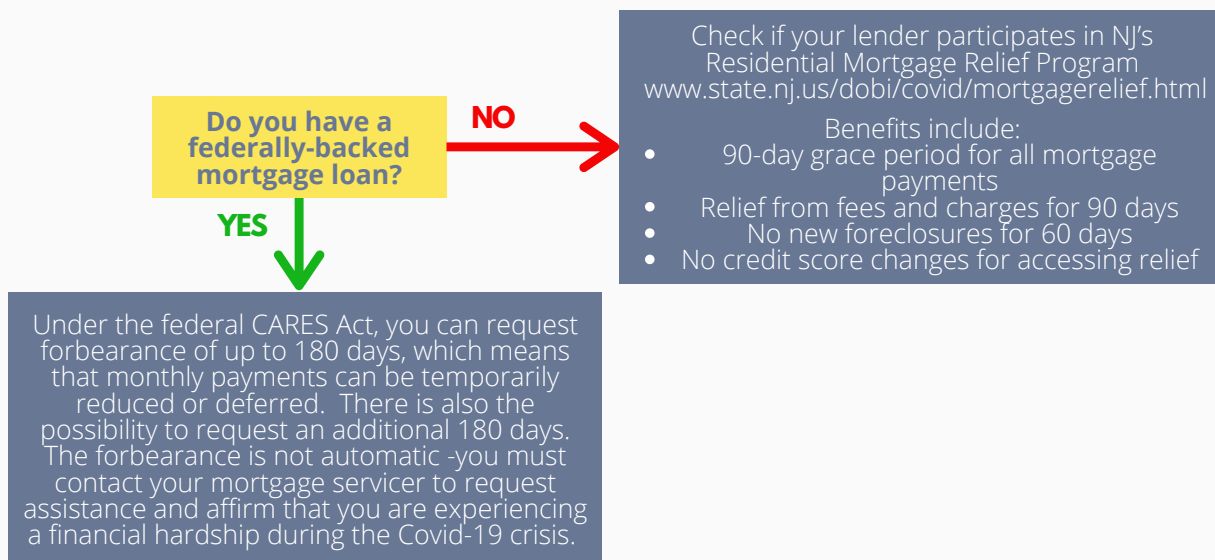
Do you have a federally-backed mortgage loan?

NO

Check if your lender participates in NJ's Residential Mortgage Relief Program www.state.nj.us/dobi/covid/mortgagerelief.html

Benefits include:
- 90-day grace period for all mortgage payments
- Relief from fees and charges for 90 days
- No new foreclosures for 60 days
- No credit score changes for accessing relief

YES

Under the federal CARES Act, you can request forbearance of up to 180 days, which means that monthly payments can be temporarily reduced or deferred.  There is also the possibility to request an additional 180 days. The forbearance is not automatic -you must contact your mortgage servicer to request assistance and affirm that you are experiencing a financial hardship during the Covid-19 crisis.